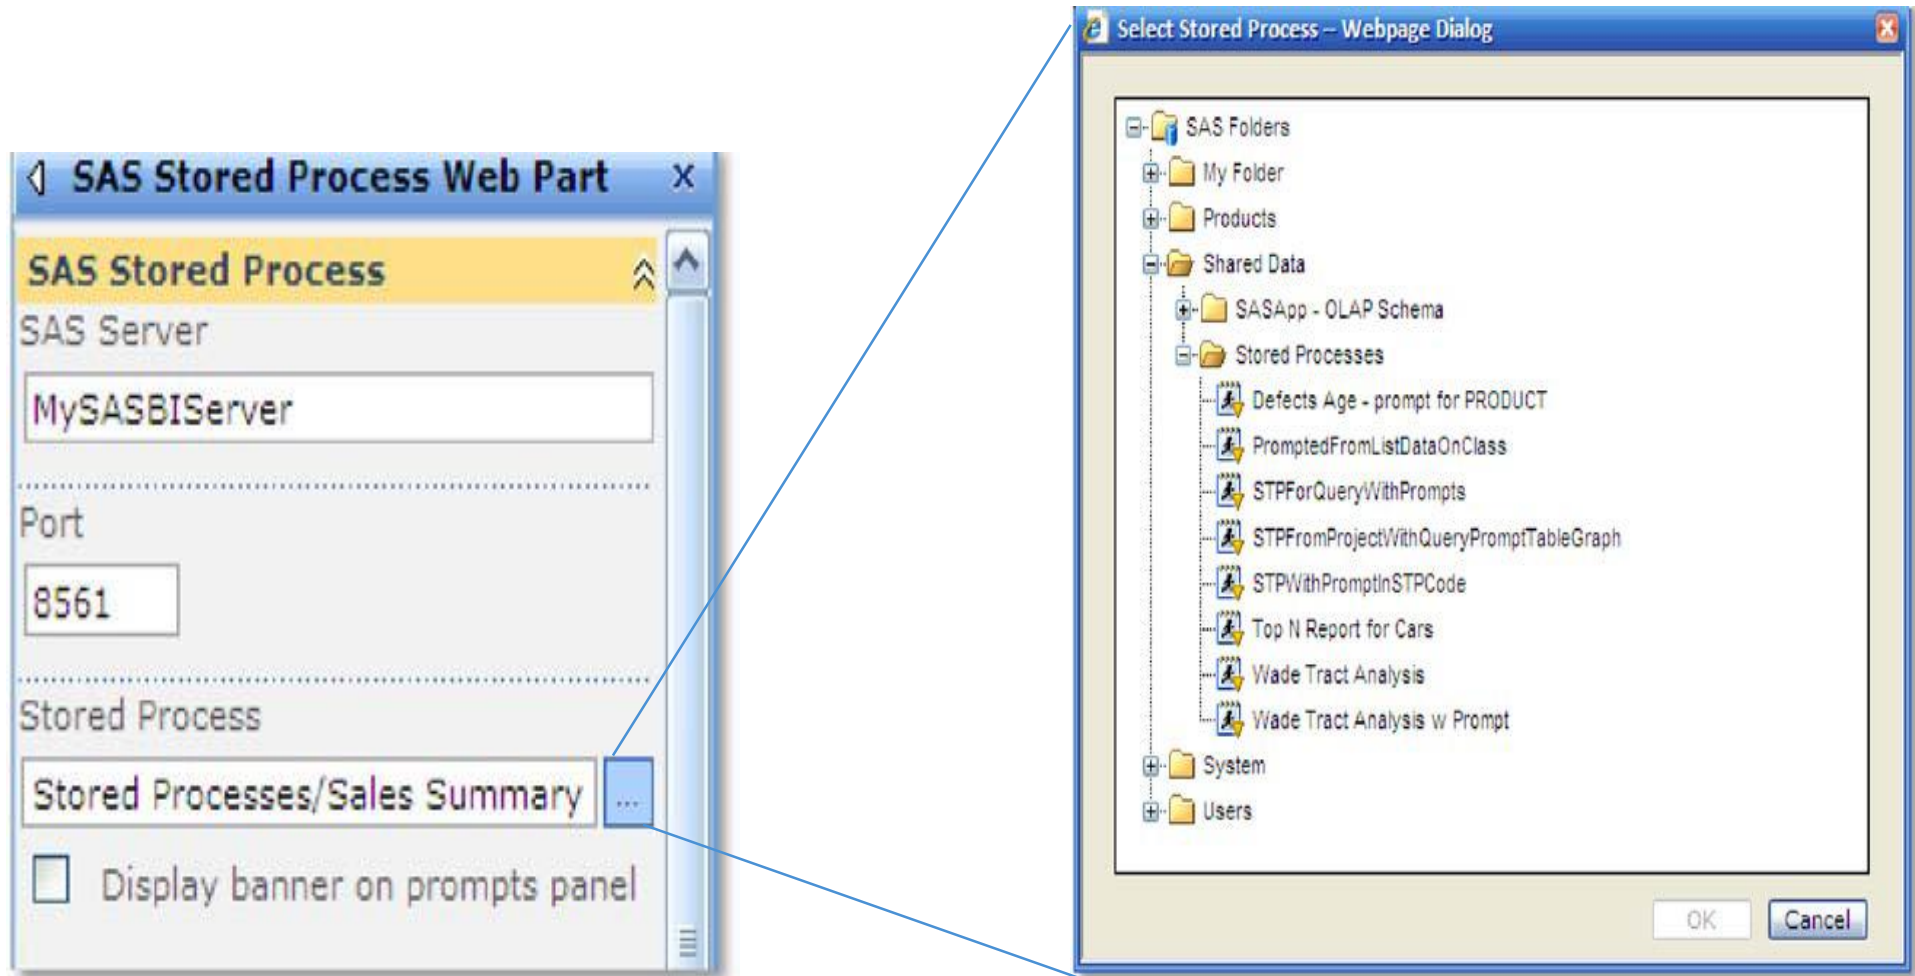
SAS Stored Process Web Part

SAS Stored Process

SAS Server

MySASBIServer

Port

8561

Stored Process

Stored Processes/Sales Summary

...

Display banner on prompts panel

Select Stored Process -- Webpage Dialog

SAS Folders
My Folder
Products
Shared Data
SASApp - OLAP Schema
Stored Processes
Defects Age - prompt for PRODUCT
PromptedFromListDataOnClass
STPForQueryWithPrompts
STPFromProjectWithQueryPromptTableGraph
STPWithPromptInSTPCode
Top N Report for Cars
Wade Tract Analysis
Wade Tract Analysis w Prompt
System
Users

OK

Cancel